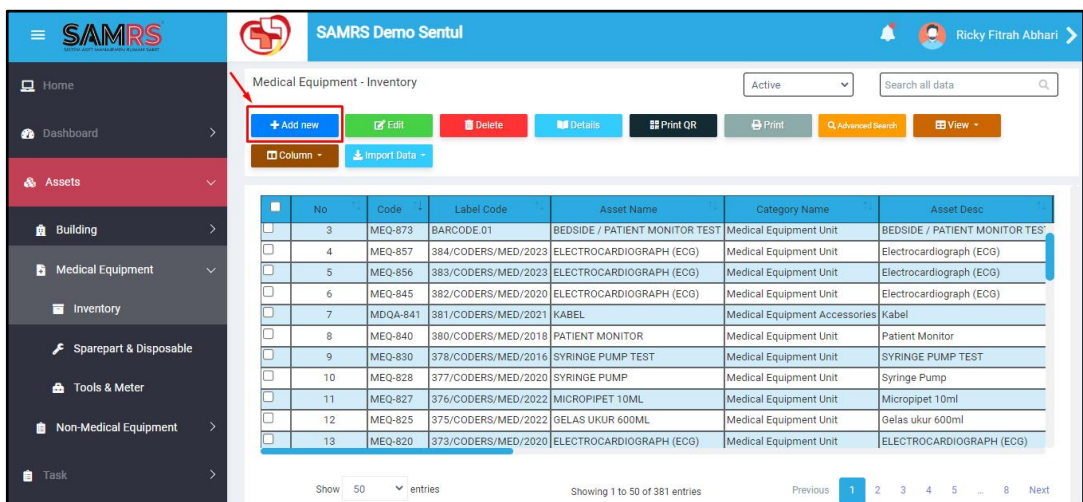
SAMRS

SAMRS Demo Sentul

Ricky Fitrah Abhari

Home

Dashboard

Assets

Building

Medical Equipment

Inventory

Sparepart & Disposable

Tools & Meter

Non-Medical Equipment

Task

Medical Equipment - Inventory

Active

Search all data

+ Add new

Edit

Delete

Details

Print QR

Print

Advanced Search

View

Column

Import Data

| | No | Code | Label Code | Asset Name | Category Name | Asset Desc |
|---|---|---|---|---|---|---|
| | 3 | MEQ-873 | BARCODE.01 | BEDSIDE / PATIENT MONITOR TEST | Medical Equipment Unit | BEDSIDE / PATIENT MONITOR TES |
| | 4 | MEQ-857 | 384/CODERS/MED/2023 | ELECTROCARDIOGRAPH (ECG) | Medical Equipment Unit | Electrocardiograph (ECG) |
| | 5 | MEQ-856 | 383/CODERS/MED/2022 | ELECTROCARDIOGRAPH (ECG) | Medical Equipment Unit | Electrocardiograph (ECG) |
| | 6 | MEQ-845 | 382/CODERS/MED/2020 | ELECTROCARDIOGRAPH (ECG) | Medical Equipment Unit | Electrocardiograph (ECG) |
| | 7 | MDQA-841 | 381/CODERS/MED/2021 | KABEL | Medical Equipment Accessories | Kabel |
| | 8 | MEQ-840 | 380/CODERS/MED/2018 | PATIENT MONITOR | Medical Equipment Unit | Patient Monitor |
| | 9 | MEQ-830 | 378/CODERS/MED/2016 | SYRINGE PUMP TEST | Medical Equipment Unit | SYRINGE PUMP TEST |
| | 10 | MEQ-828 | 377/CODERS/MED/2020 | SYRINGE PUMP | Medical Equipment Unit | Syringe Pump |
| | 11 | MEQ-827 | 376/CODERS/MED/2022 | MICROPIPET 10ML | Medical Equipment Unit | Micropipet 10ml |
| | 12 | MEQ-825 | 375/CODERS/MED/2022 | GELAS UKUR 600ML | Medical Equipment Unit | Gelas ukur 600ml |
| | 13 | MEQ-820 | 373/CODERS/MED/2020 | ELECTROCARDIOGRAPH (ECG) | Medical Equipment Unit | ELECTROCARDIOGRAPH (ECG) |

Show 50 entries

Showing 1 to 50 of 381 entries

Previous 1 2 3 4 5 ... 8 Next